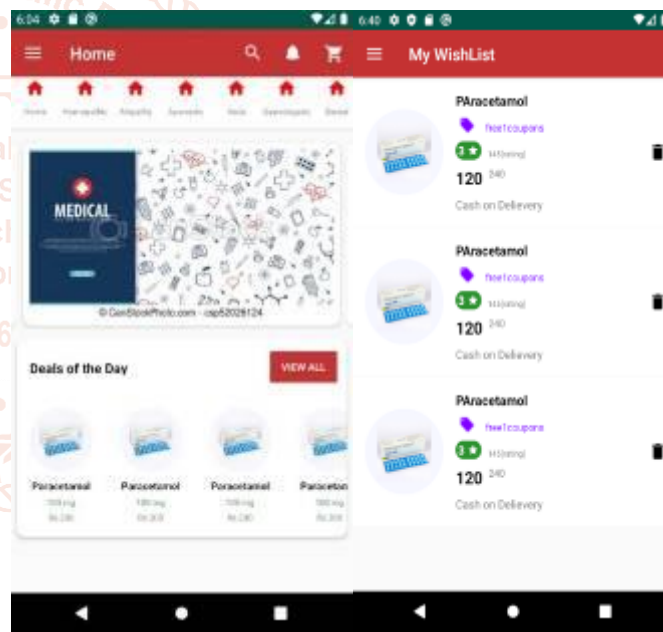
6:04

Home

Home Homeopathic Allopathy Ayurveda Herb Gynecologist Dental

MEDICAL

© CanStockPhoto.com - csp52026124

Deals of the Day

VIEW ALL

Paracetamol
100 mg
Rs 240

Paracetamol
100 mg
Rs 240

Paracetamol
100 mg
Rs 240

Paraceton
100 mg
Rs 240

6:40

My WishList

PAracetamol
free1coupons
3 ★ 145(rating)
120 240
Cash on Delievery

PAracetamol
free1coupons
3 ★ 145(rating)
120 240
Cash on Delievery

PAracetamol
free1coupons
3 ★ 145(rating)
120 240
Cash on Delievery